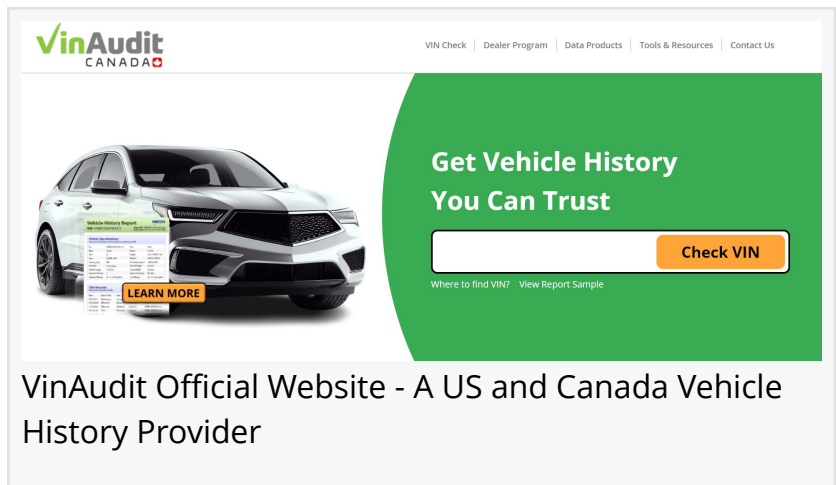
VinAudit
CANADA

VIN Check | Dealer Program | Data Products | Tools & Resources | Contact Us

Vehicle History Report

LEARN MORE

Get Vehicle History You Can Trust

Check VIN

Where to find VIN? View Report Sample

VinAudit Official Website - A US and Canada Vehicle History Provider